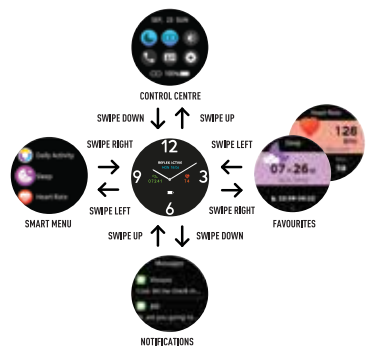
SEP. 28 SUN

CONTROL CENTRE

SWIPE DOWN

SWIPE UP

SWIPE RIGHT

SWIPE LEFT

12

REFLEX ACTIVE

9

3

6

Daily Activity

Sleep

Heart Rate

SMART MENU

SWIPE LEFT

SWIPE RIGHT

Heart Rate

128

Sleep

07:26

FAVOURITES

SWIPE UP

SWIPE DOWN

Messages

NOTIFICATIONS